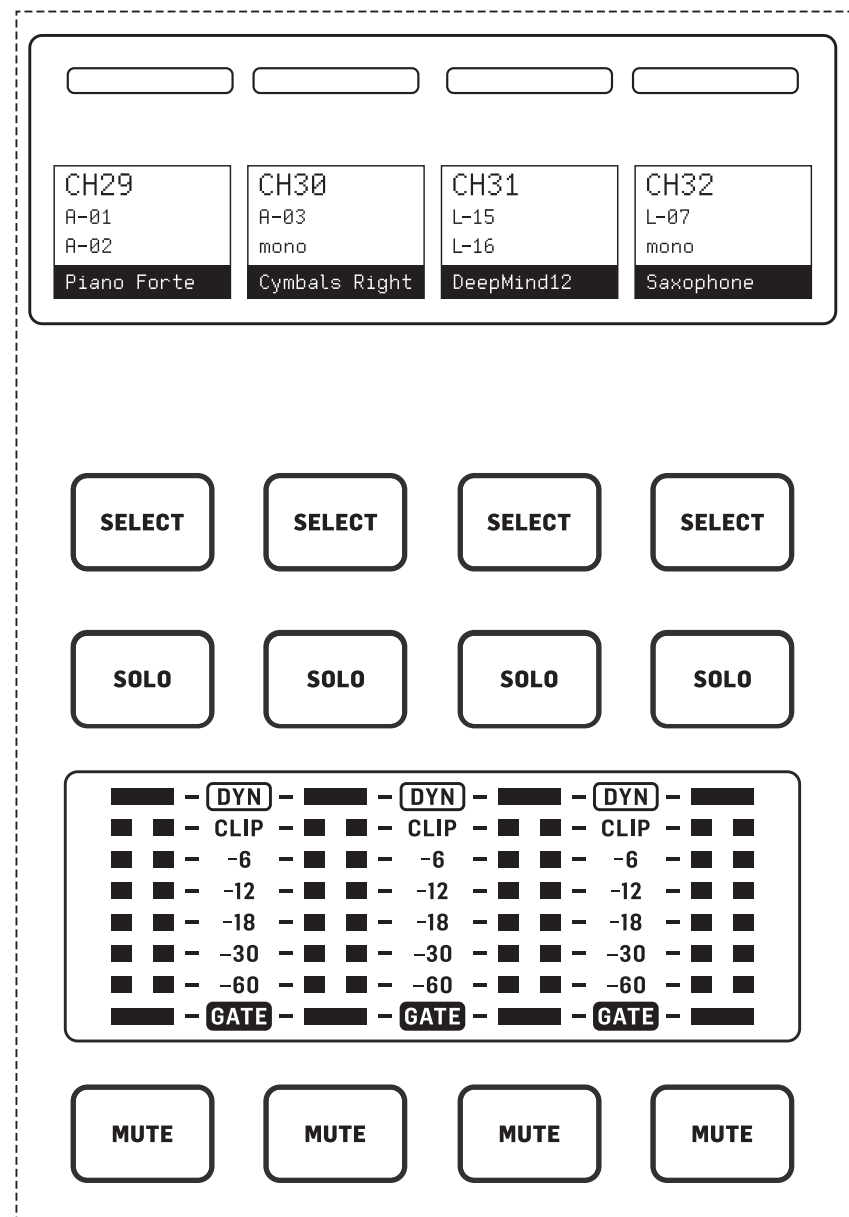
CH29
A-01
A-02
Piano Forte

CH30
A-03
mono
Cymbals Right

CH31
L-15
L-16
DeepMind12

CH32
L-07
mono
Saxophone

SELECT SELECT SELECT SELECT

SOLO SOLO SOLO SOLO

DYN DYN DYN
CLIP CLIP CLIP
-6 -6 -6
-12 -12 -12
-18 -18 -18
-30 -30 -30
-60 -60 -60
GATE GATE GATE

MUTE MUTE MUTE MUTE